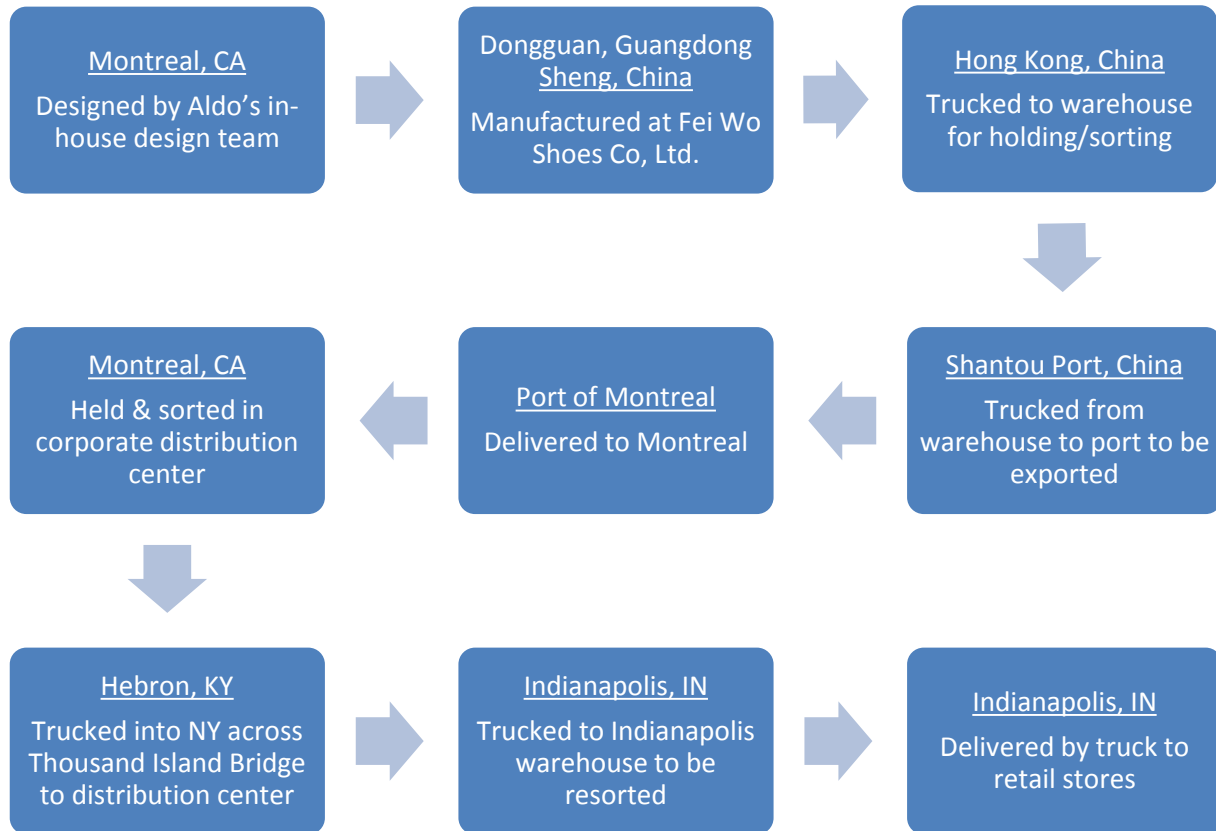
Montreal, CA
Designed by Aldo's in-house design team

Dongguan, Guangdong Sheng, China
Manufactured at Fei Wo Shoes Co, Ltd.

Hong Kong, China
Trucked to warehouse for holding/sorting

Shantou Port, China
Trucked from warehouse to port to be exported

Port of Montreal
Delivered to Montreal

Montreal, CA
Held & sorted in corporate distribution center

Hebron, KY
Trucked into NY across Thousand Island Bridge to distribution center

Indianapolis, IN
Trucked to Indianapolis warehouse to be resorted

Indianapolis, IN
Delivered by truck to retail stores